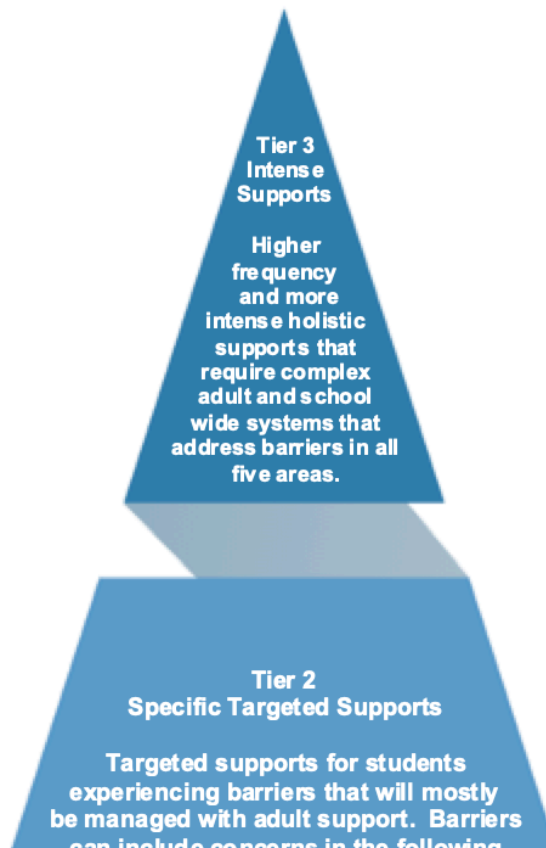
Tier 3
Intense
Supports

Higher frequency and more intense holistic supports that require complex adult and school wide systems that address barriers in all five areas.

Tier 2
Specific Targeted Supports

Targeted supports for students experiencing barriers that will mostly be managed with adult support. Barriers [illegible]